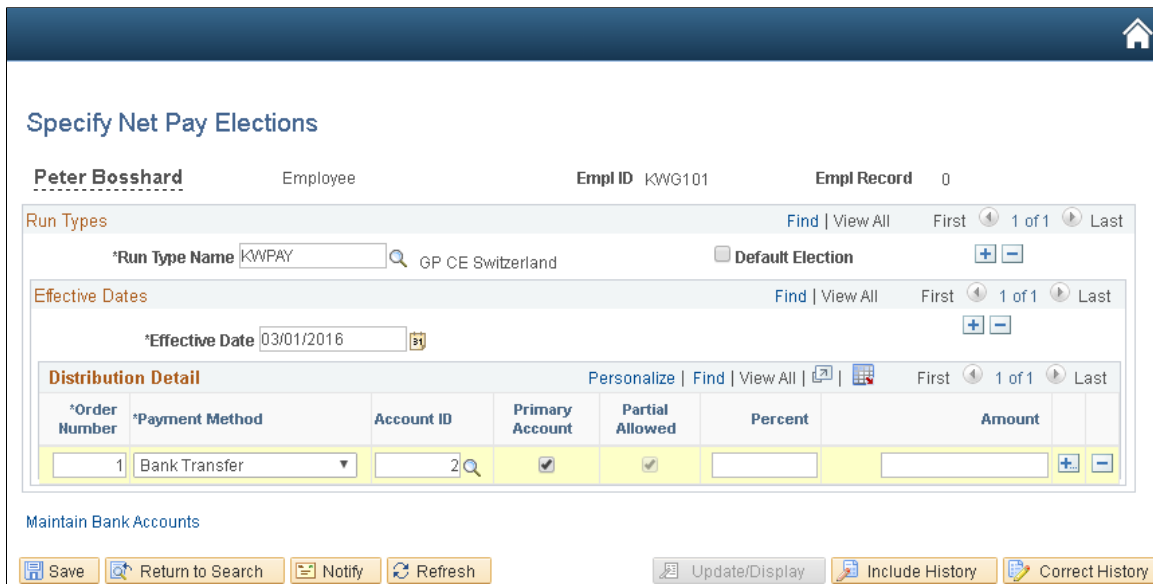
Specify Net Pay Elections

Peter Bosshard Employee Empl ID KWG101 Empl Record 0

Run Types Find | View All First 1 of 1 Last

*Run Type Name KWPAY GP CE Switzerland Default Election

Effective Dates Find | View All First 1 of 1 Last

*Effective Date 03/01/2016

Distribution Detail Personalize | Find | View All | First 1 of 1 Last

| *Order Number | *Payment Method | Account ID | Primary Account | Partial Allowed | Percent | Amount |
|---|---|---|---|---|---|---|
| 1 | Bank Transfer | 2 | ✔ | ✔ | | |

Maintain Bank Accounts

Save Return to Search Notify Refresh Update/Display Include History Correct History